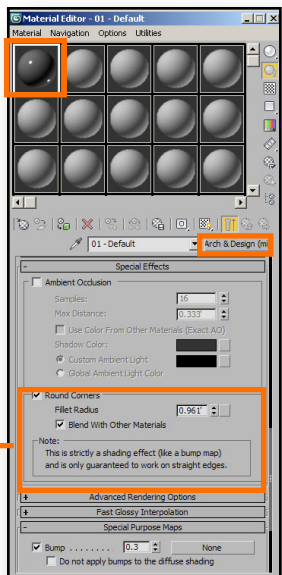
Material Editor - 01 - Default

Material Navigation Options Utilities

01 - Default

Arch & Design (mi

Special Effects

Ambient Occlusion

Samples: 16

Max Distance: 0.333'

Use Color From Other Materials (Exact AO)

Shadow Color:

Custom Ambient Light

Global Ambient Light Color

Round Corners

Fillet Radius 0.961'

Blend With Other Materials

Note:

This is strictly a shading effect (like a bump map) and is only guaranteed to work on straight edges.

Advanced Rendering Options

Fast Glossy Interpolation

Special Purpose Maps

Bump ........ 0.3 None

Do not apply bumps to the diffuse shading